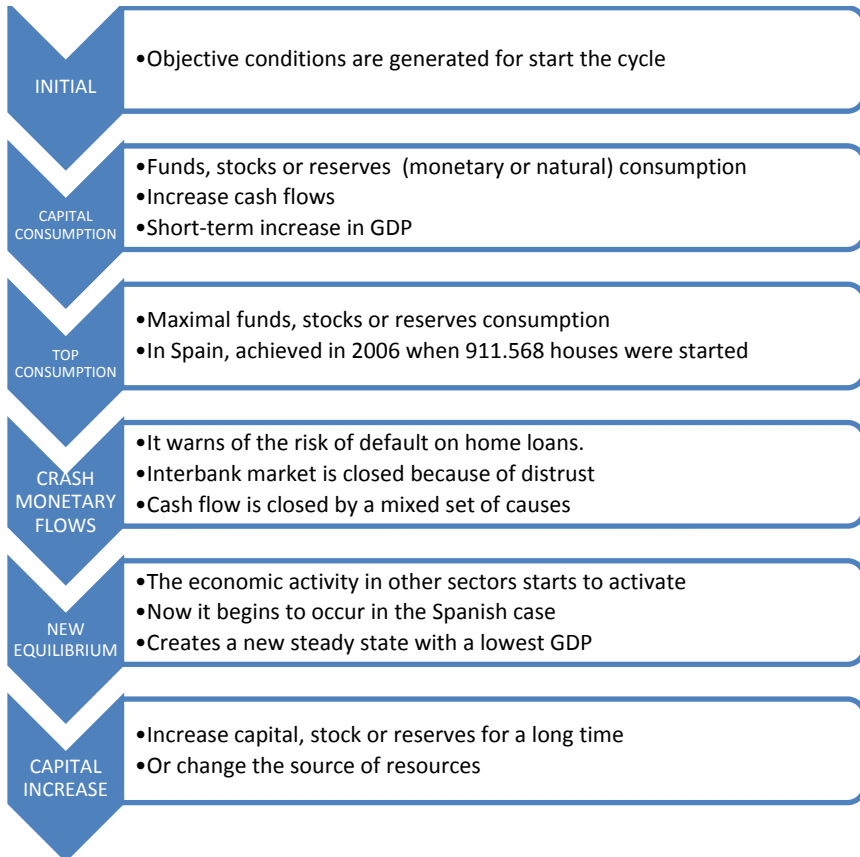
INITIAL

•Objective conditions are generated for start the cycle

CAPITAL CONSUMPTION

•Funds, stocks or reserves (monetary or natural) consumption
•Increase cash flows
•Short-term increase in GDP

TOP CONSUMPTION

•Maximal funds, stocks or reserves consumption
•In Spain, achieved in 2006 when 911.568 houses were started

CRASH MONETARY FLOWS

•It warns of the risk of default on home loans.
•Interbank market is closed because of distrust
•Cash flow is closed by a mixed set of causes

NEW EQUILIBRIUM

•The economic activity in other sectors starts to activate
•Now it begins to occur in the Spanish case
•Creates a new steady state with a lowest GDP

CAPITAL INCREASE

•Increase capital, stock or reserves for a long time
•Or change the source of resources